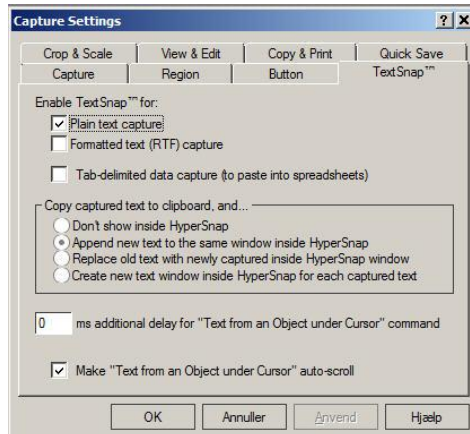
Capture Settings

?

X

Crop & Scale

View & Edit

Copy & Print

Quick Save

Capture

Region

Button

TextSnap™

Enable TextSnap™ for:

Plain text capture

Formatted text (RTF) capture

Tab-delimited data capture (to paste into spreadsheets)

Copy captured text to clipboard, and...

Don't show inside HyperSnap

Append new text to the same window inside HyperSnap

Replace old text with newly captured inside HyperSnap window

Create new text window inside HyperSnap for each captured text

0

ms additional delay for "Text from an Object under Cursor" command

Make "Text from an Object under Cursor" auto-scroll

OK

Annuller

Anvend

Hjælp